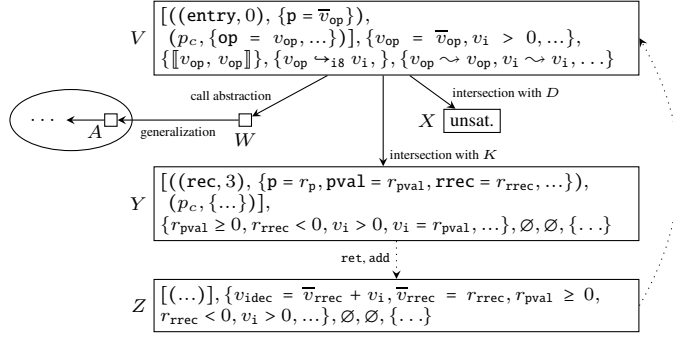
$V$ $[((\texttt{entry}, 0), \{\texttt{p} = \overline{v}_{\texttt{op}}\}), (p_c, \{\texttt{op} = v_{\texttt{op}}, \ldots\})], \{v_{\texttt{op}} = \overline{v}_{\texttt{op}}, v_{\texttt{i}} > 0, \ldots\}, \{[\![v_{\texttt{op}}, v_{\texttt{op}}]\!]\}, \{v_{\texttt{op}} \hookrightarrow_{\texttt{i8}} v_{\texttt{i}}, \}, \{v_{\texttt{op}} \rightsquigarrow v_{\texttt{op}}, v_{\texttt{i}} \rightsquigarrow v_{\texttt{i}}, \ldots\}$

call abstraction

intersection with $D$

$\ldots$ $A$ generalization $W$

$X$ unsat.

intersection with $K$

$Y$ $[((\texttt{rec}, 3), \{\texttt{p} = r_{\texttt{p}}, \texttt{pval} = r_{\texttt{pval}}, \texttt{rrec} = r_{\texttt{rrec}}, \ldots\}), (p_c, \{\ldots\})], \{r_{\texttt{pval}} \geq 0, r_{\texttt{rrec}} < 0, v_{\texttt{i}} > 0, v_{\texttt{i}} = r_{\texttt{pval}}, \ldots\}, \varnothing, \varnothing, \{\ldots\}$

ret, add

$Z$ $[(\ldots)], \{v_{\texttt{idec}} = \overline{v}_{\texttt{rrec}} + v_{\texttt{i}}, \overline{v}_{\texttt{rrec}} = r_{\texttt{rrec}}, r_{\texttt{pval}} \geq 0, r_{\texttt{rrec}} < 0, v_{\texttt{i}} > 0, \ldots\}, \varnothing, \varnothing, \{\ldots\}$